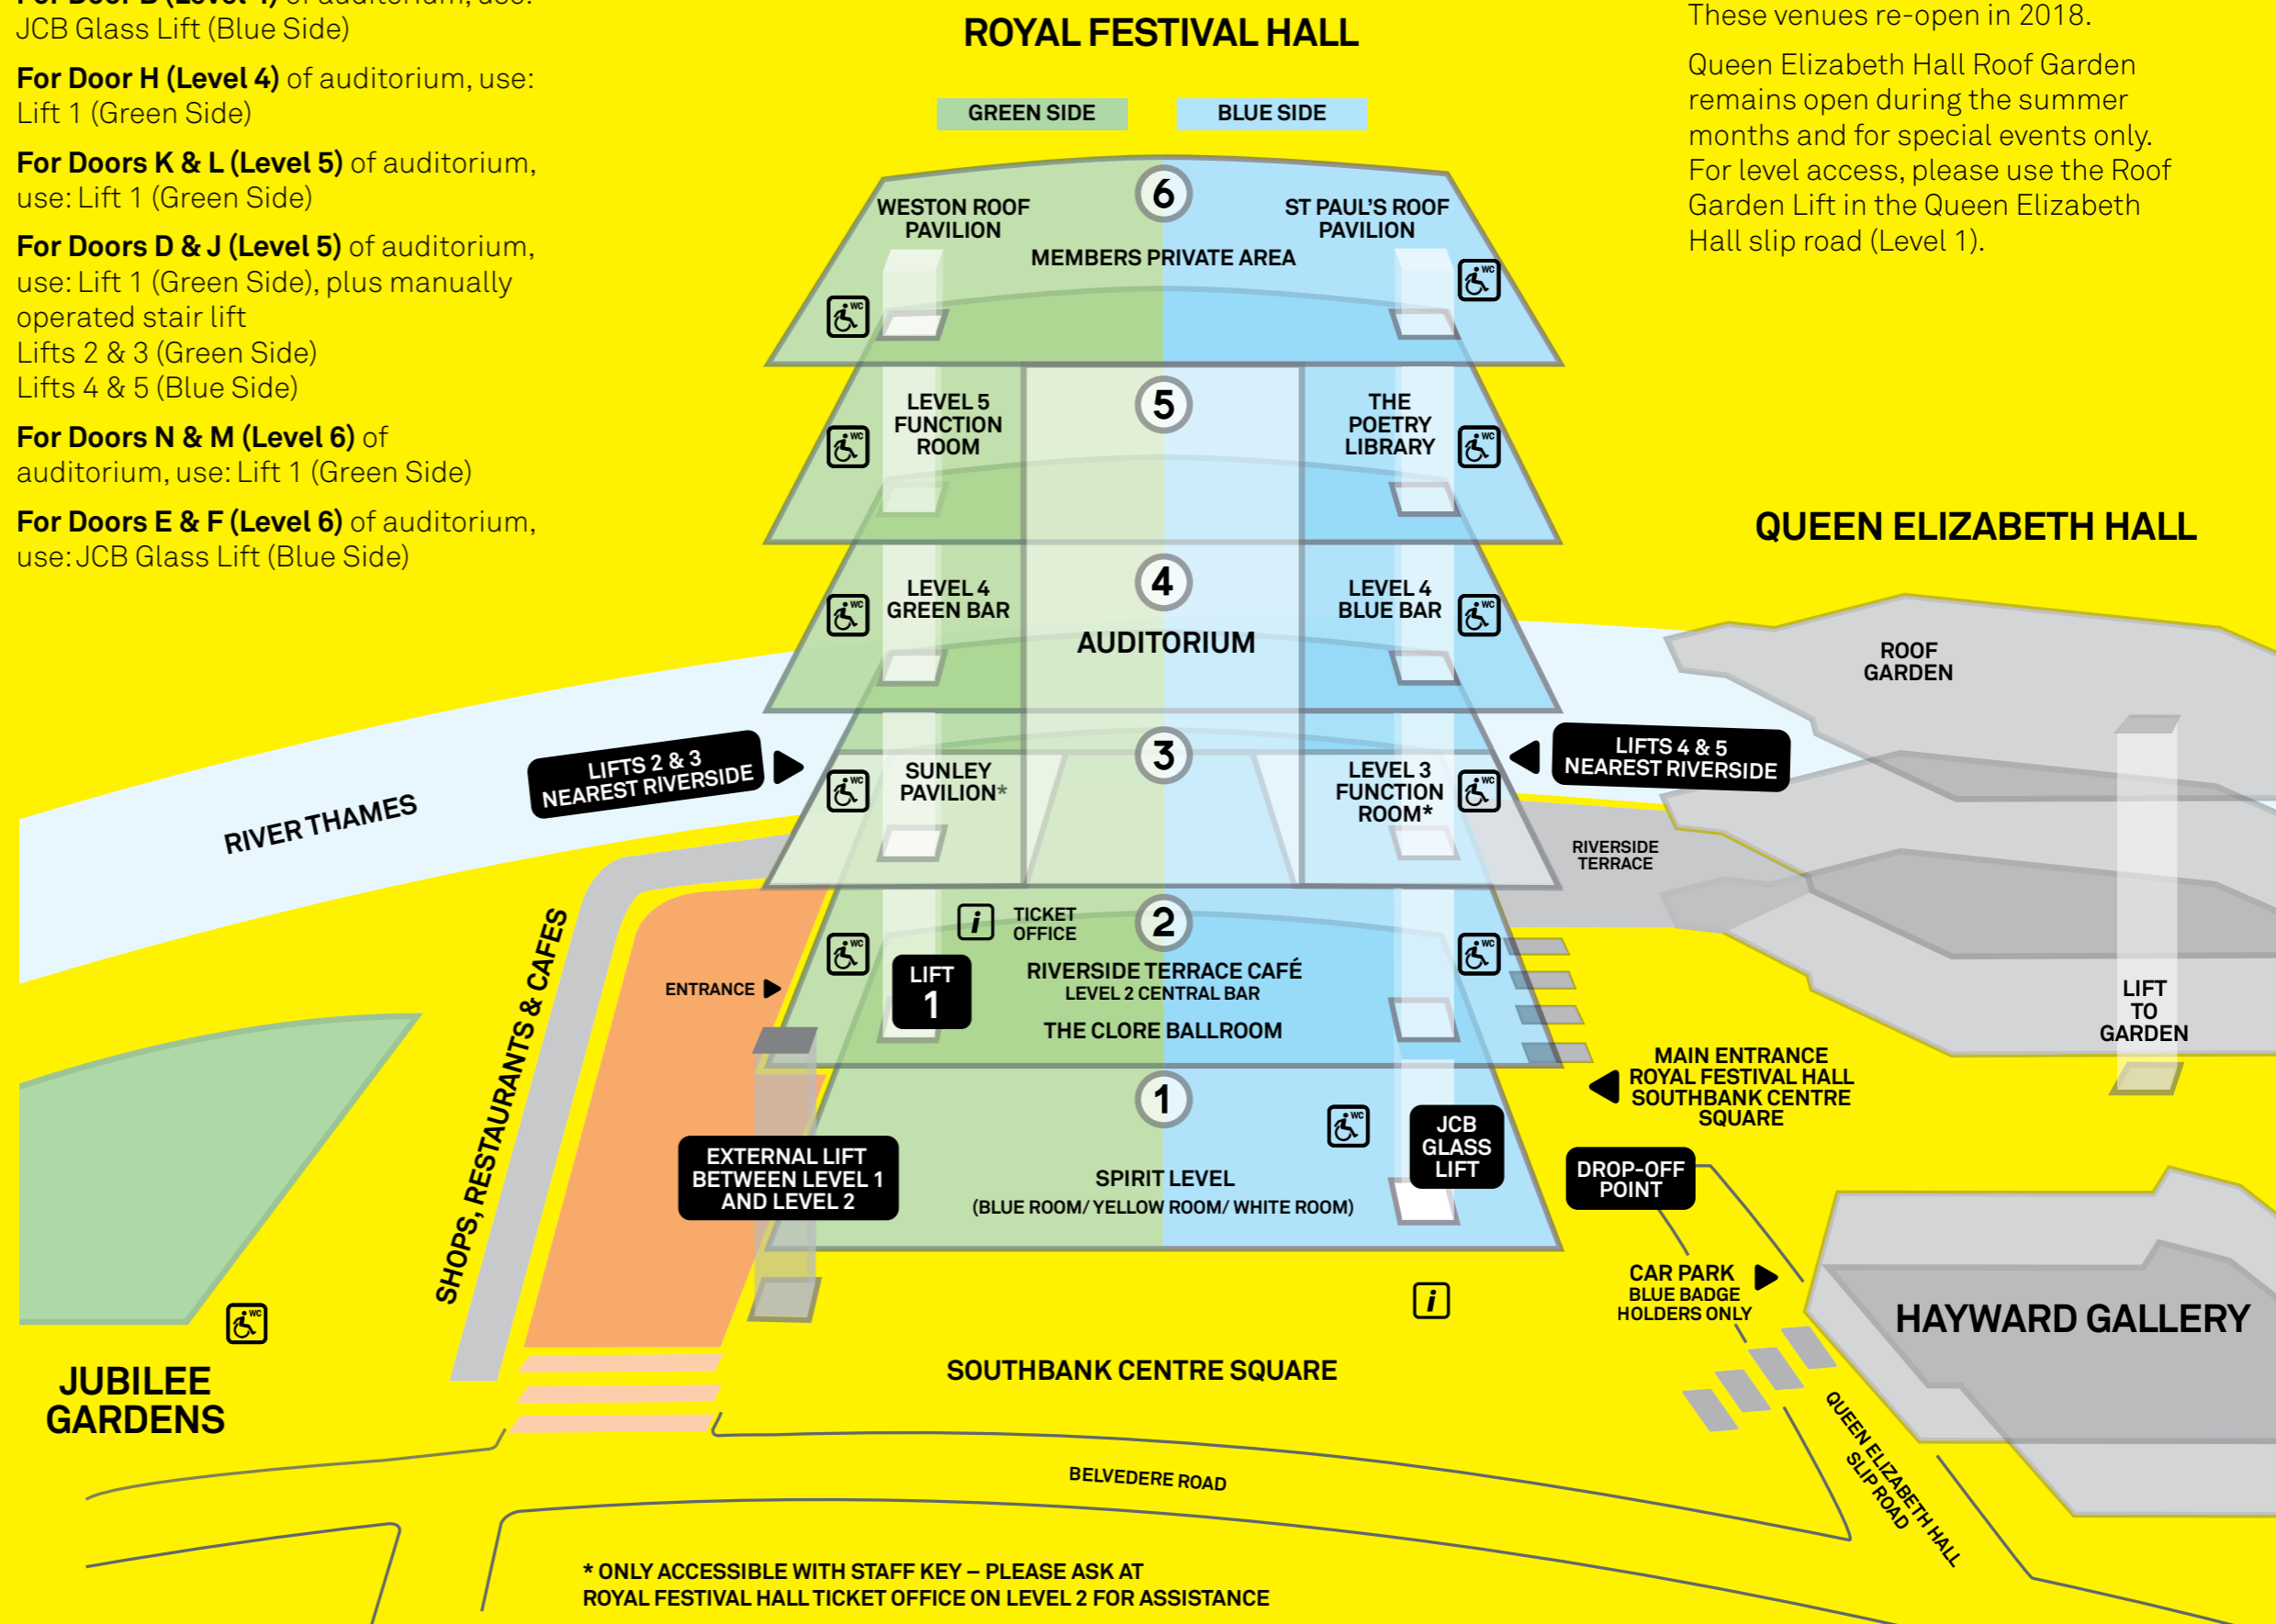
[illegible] of auditorium, use: JCB Glass Lift (Blue Side)

**For Door H (Level 4)** of auditorium, use: Lift 1 (Green Side)

**For Doors K & L (Level 5)** of auditorium, use: Lift 1 (Green Side)

**For Doors D & J (Level 5)** of auditorium, use: Lift 1 (Green Side), plus manually operated stair lift
Lifts 2 & 3 (Green Side)
Lifts 4 & 5 (Blue Side)

**For Doors N & M (Level 6)** of auditorium, use: Lift 1 (Green Side)

**For Doors E & F (Level 6)** of auditorium, use: JCB Glass Lift (Blue Side)

ROYAL FESTIVAL HALL

GREEN SIDE
BLUE SIDE

6
WESTON ROOF PAVILION
ST PAUL'S ROOF PAVILION
MEMBERS PRIVATE AREA

5
LEVEL 5 FUNCTION ROOM
THE POETRY LIBRARY

4
LEVEL 4 GREEN BAR
AUDITORIUM
LEVEL 4 BLUE BAR

3
SUNLEY PAVILION*
LEVEL 3 FUNCTION ROOM*

2
TICKET OFFICE
LIFT 1
RIVERSIDE TERRACE CAFÉ
LEVEL 2 CENTRAL BAR
THE CLORE BALLROOM

1
SPIRIT LEVEL
(BLUE ROOM/ YELLOW ROOM/ WHITE ROOM)
JCB GLASS LIFT

EXTERNAL LIFT BETWEEN LEVEL 1 AND LEVEL 2
ENTRANCE
LIFTS 2 & 3 NEAREST RIVERSIDE
LIFTS 4 & 5 NEAREST RIVERSIDE
RIVER THAMES
SHOPS, RESTAURANTS & CAFES
JUBILEE GARDENS

These venues re-open in 2018.

Queen Elizabeth Hall Roof Garden remains open during the summer months and for special events only. For level access, please use the Roof Garden Lift in the Queen Elizabeth Hall slip road (Level 1).

QUEEN ELIZABETH HALL
ROOF GARDEN
RIVERSIDE TERRACE
LIFT TO GARDEN
MAIN ENTRANCE ROYAL FESTIVAL HALL SOUTHBANK CENTRE SQUARE
DROP-OFF POINT
CAR PARK BLUE BADGE HOLDERS ONLY
HAYWARD GALLERY
QUEEN ELIZABETH HALL SLIP ROAD
SOUTHBANK CENTRE SQUARE
BELVEDERE ROAD

* ONLY ACCESSIBLE WITH STAFF KEY – PLEASE ASK AT ROYAL FESTIVAL HALL TICKET OFFICE ON LEVEL 2 FOR ASSISTANCE